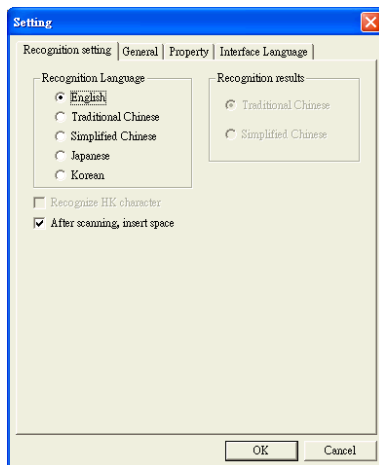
Setting

Recognition setting | General | Property | Interface Language |

Recognition Language
English
Traditional Chinese
Simplified Chinese
Japanese
Korean

Recognition results
Traditional Chinese
Simplified Chinese

Recognize HK character
After scanning, insert space

OK
Cancel